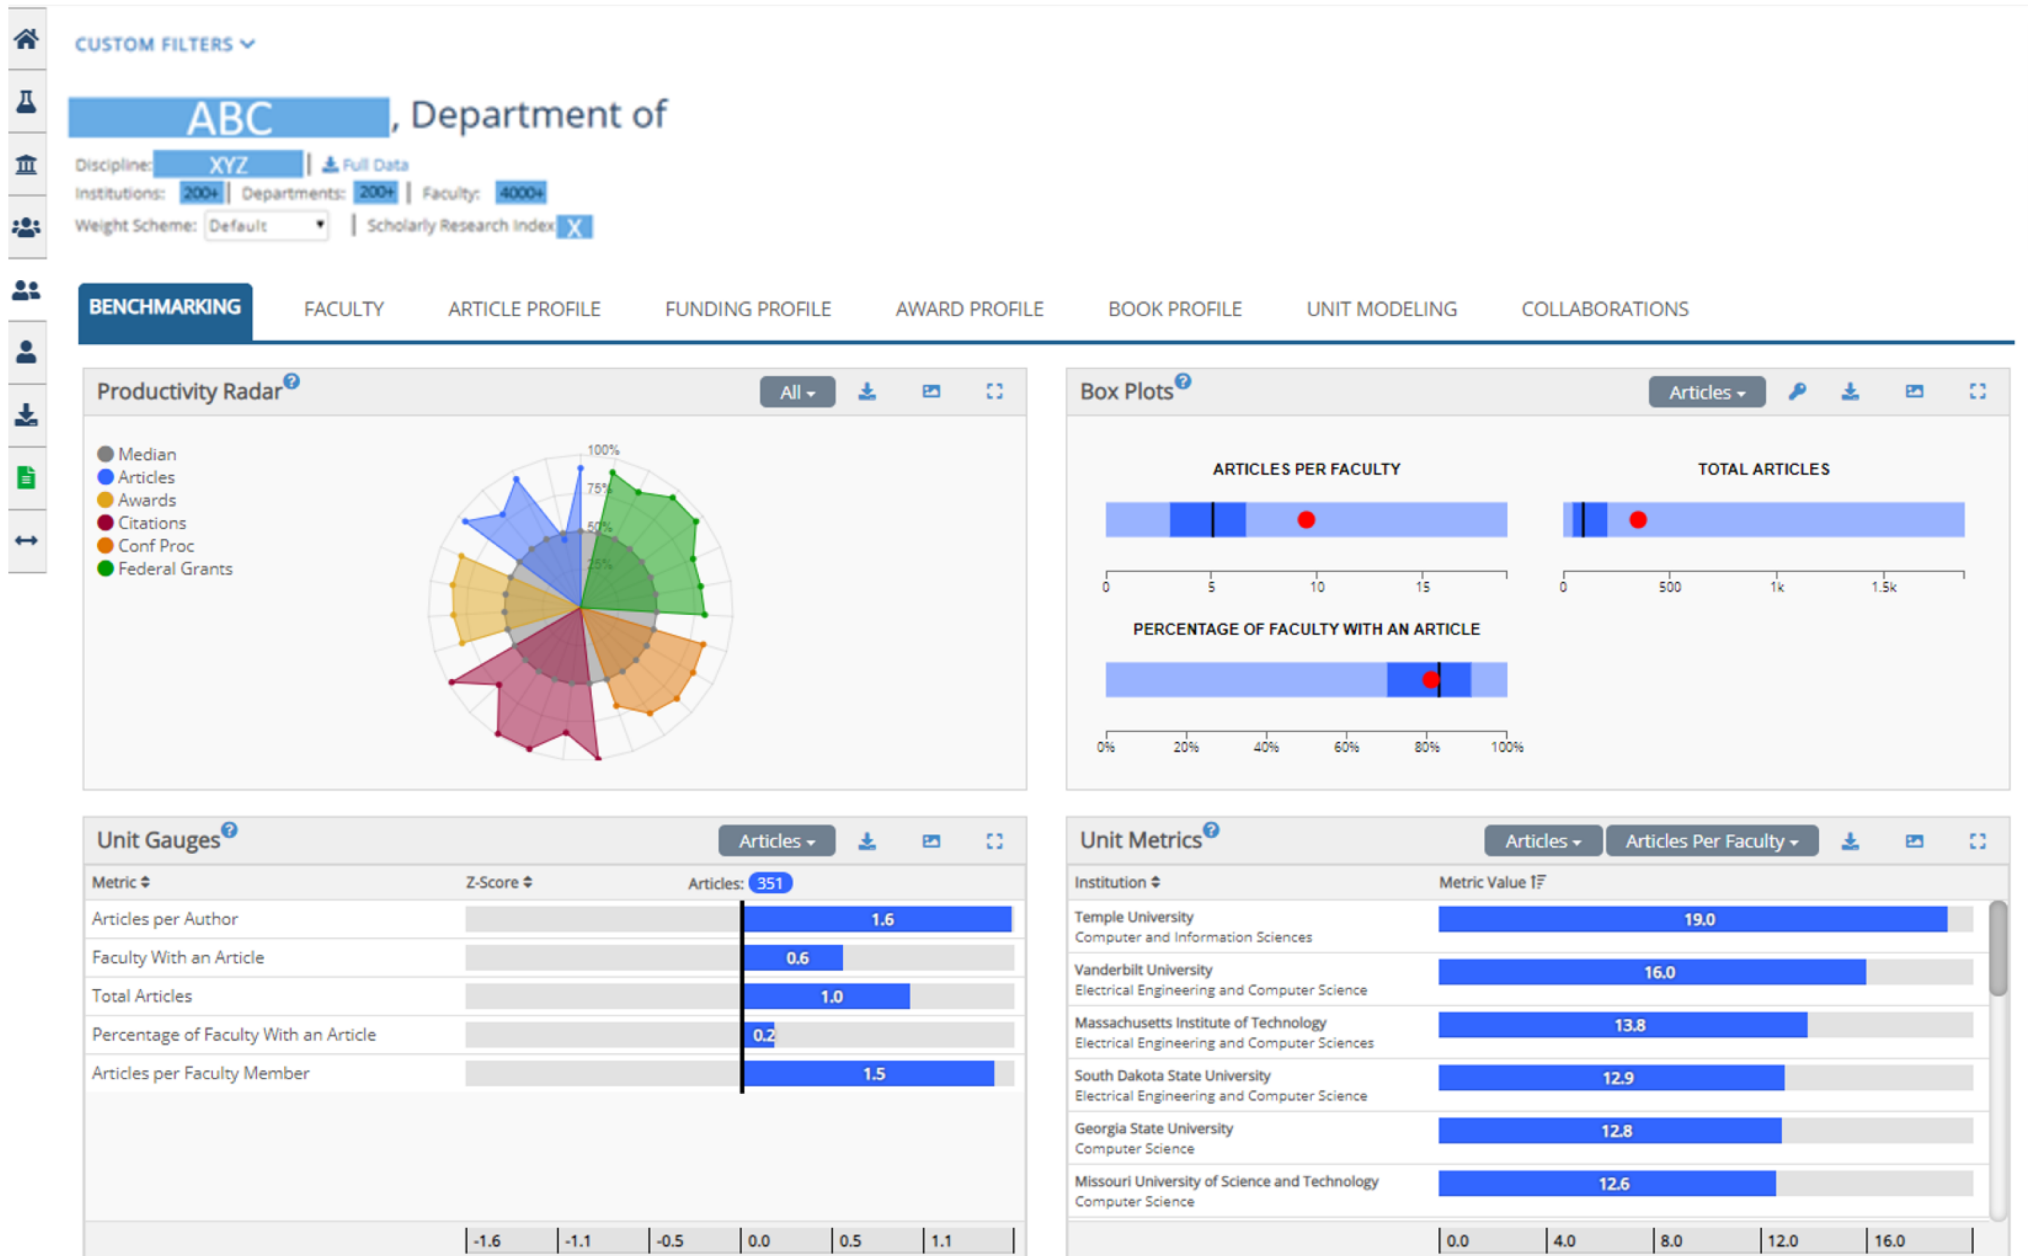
CUSTOM FILTERS

ABC, Department of

Discipline: XYZ | Full Data
Institutions: 200+ | Departments: 200+ | Faculty: 4000+
Weight Scheme: Default | Scholarly Research Index X

BENCHMARKING FACULTY ARTICLE PROFILE FUNDING PROFILE AWARD PROFILE BOOK PROFILE UNIT MODELING COLLABORATIONS

Productivity Radar
All

Median
Articles
Awards
Citations
Conf Proc
Federal Grants

100%
75%
50%
25%

Box Plots
Articles

ARTICLES PER FACULTY
0 5 10 15

TOTAL ARTICLES
0 500 1k 1.5k

PERCENTAGE OF FACULTY WITH AN ARTICLE
0% 20% 40% 60% 80% 100%

Unit Gauges
Articles

| Metric | Z-Score | Articles: 351 |
|---|---|---|
| Articles per Author | 1.6 | |
| Faculty With an Article | 0.6 | |
| Total Articles | 1.0 | |
| Percentage of Faculty With an Article | 0.2 | |
| Articles per Faculty Member | 1.5 | |

-1.6 -1.1 -0.5 0.0 0.5 1.1

Unit Metrics
Articles Articles Per Faculty

| Institution | Metric Value |
|---|---|
| Temple University Computer and Information Sciences | 19.0 |
| Vanderbilt University Electrical Engineering and Computer Science | 16.0 |
| Massachusetts Institute of Technology Electrical Engineering and Computer Sciences | 13.8 |
| South Dakota State University Electrical Engineering and Computer Science | 12.9 |
| Georgia State University Computer Science | 12.8 |
| Missouri University of Science and Technology Computer Science | 12.6 |

0.0 4.0 8.0 12.0 16.0